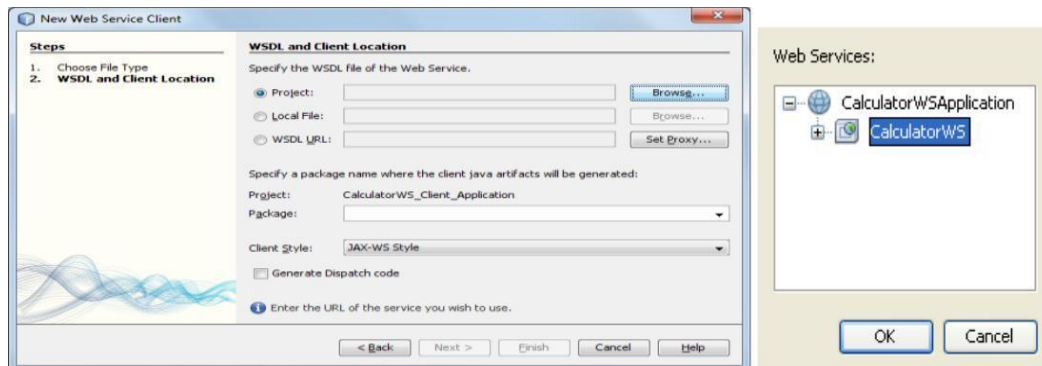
New Web Service Client

Steps

1. Choose File Type
2. WSDL and Client Location

WSDL and Client Location

Specify the WSDL file of the Web Service.

Project: Browse...

Local File: Browse...

WSDL URL: Set Proxy...

Specify a package name where the client java artifacts will be generated:

Project: CalculatorWS_Client_Application

Package:

Client Style: JAX-WS Style

Generate Dispatch code

Enter the URL of the service you wish to use.

< Back Next > Finish Cancel Help

Web Services:

CalculatorWSApplication

CalculatorWS

OK Cancel